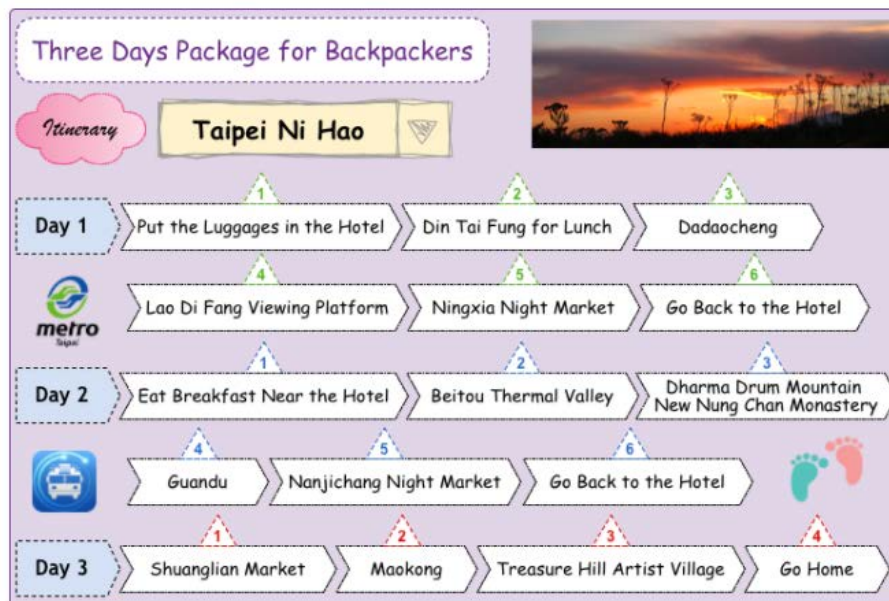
Three Days Package for Backpackers

Itinerary

Taipei Ni Hao

Day 1
1 Put the Luggages in the Hotel
2 Din Tai Fung for Lunch
3 Dadaocheng

metro
Taipei

4 Lao Di Fang Viewing Platform
5 Ningxia Night Market
6 Go Back to the Hotel

Day 2
1 Eat Breakfast Near the Hotel
2 Beitou Thermal Valley
3 Dharma Drum Mountain New Nung Chan Monastery

4 Guandu
5 Nanjichang Night Market
6 Go Back to the Hotel

Day 3
1 Shuanglian Market
2 Maokong
3 Treasure Hill Artist Village
4 Go Home